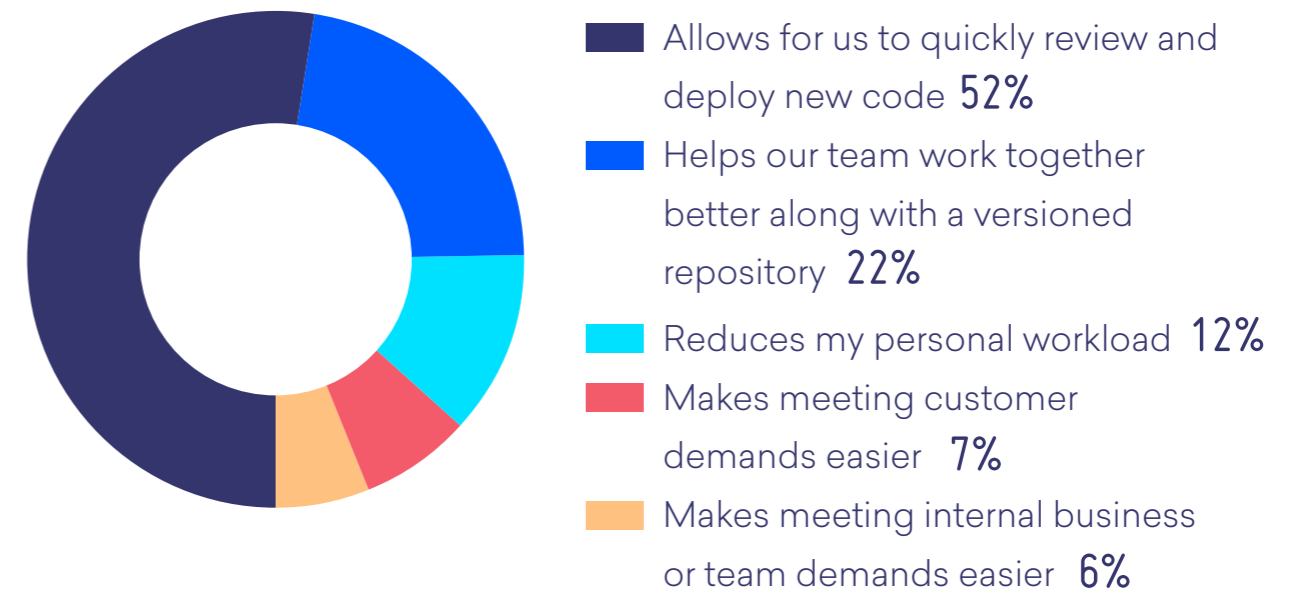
Allows for us to quickly review and deploy new code 52%

Helps our team work together better along with a versioned repository 22%

Reduces my personal workload 12%

Makes meeting customer demands easier 7%

Makes meeting internal business or team demands easier 6%